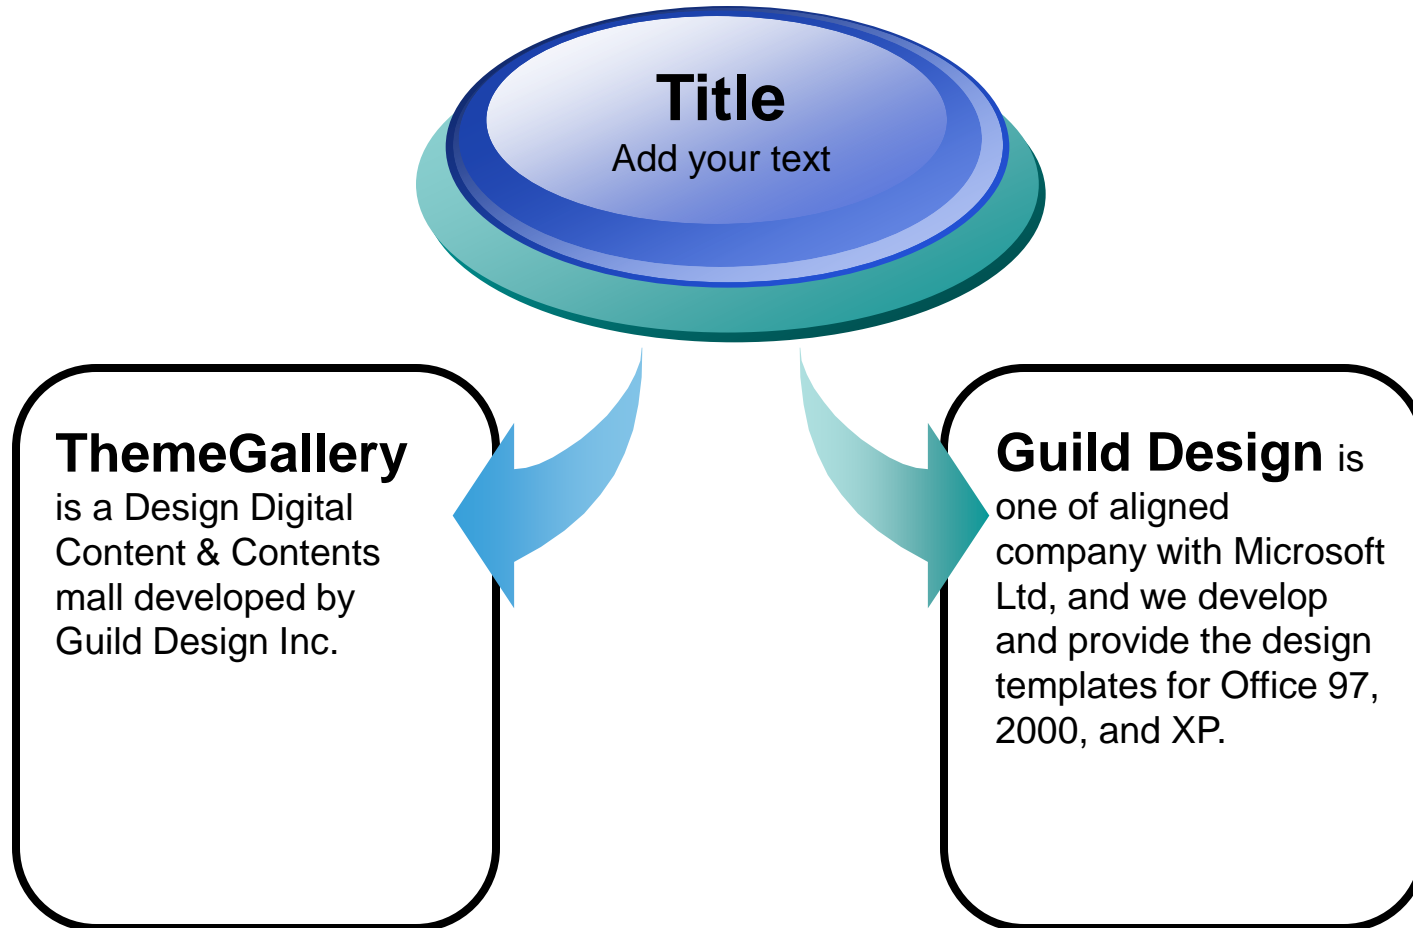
Title
Add your text

ThemeGallery is a Design Digital Content & Contents mall developed by Guild Design Inc.

Guild Design is one of aligned company with Microsoft Ltd, and we develop and provide the design templates for Office 97, 2000, and XP.